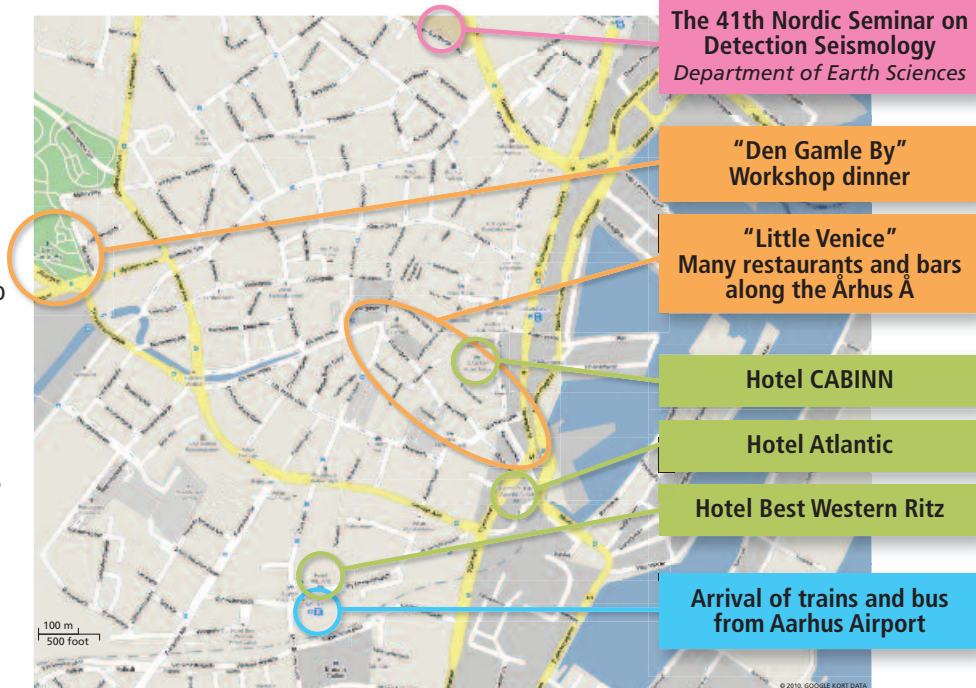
The 41th Nordic Seminar on Detection Seismology
Department of Earth Sciences

"Den Gamle By"
Workshop dinner

"Little Venice"
Many restaurants and bars along the Århus Å

Hotel CABINN

Hotel Atlantic

Hotel Best Western Ritz

Arrival of trains and bus from Aarhus Airport

100 m
500 foot

© 2010. GOOGLE KORT DATA